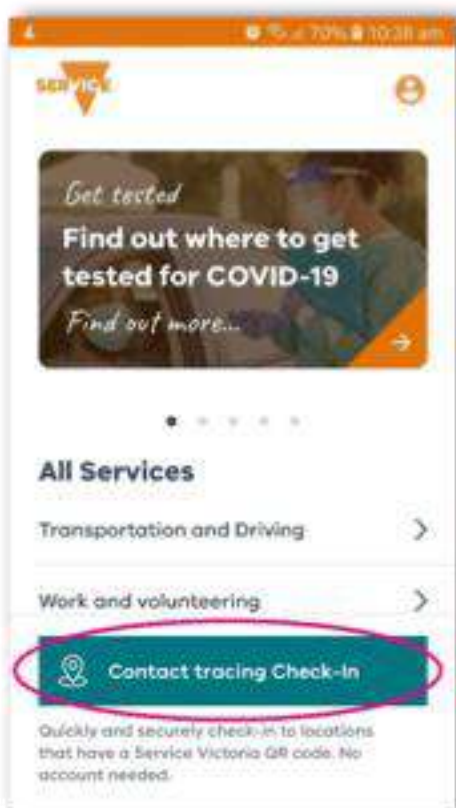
70% 10:38 am

SERVICE

Get tested
Find out where to get tested for COVID-19
Find out more...

All Services

Transportation and Driving

Work and volunteering

Contact tracing Check-in

Quickly and securely check-in to locations that have a Service Victoria QR code. No account needed.